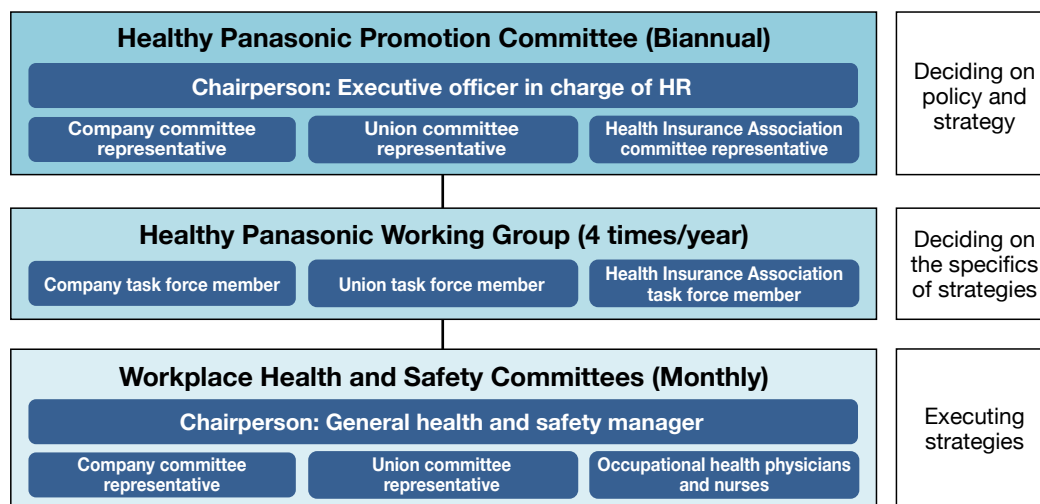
Healthy Panasonic Promotion Committee (Biannual)

Chairperson: Executive officer in charge of HR

Company committee representative

Union committee representative

Health Insurance Association committee representative

Deciding on policy and strategy

Healthy Panasonic Working Group (4 times/year)

Company task force member

Union task force member

Health Insurance Association task force member

Deciding on the specifics of strategies

Workplace Health and Safety Committees (Monthly)

Chairperson: General health and safety manager

Company committee representative

Union committee representative

Occupational health physicians and nurses

Executing strategies